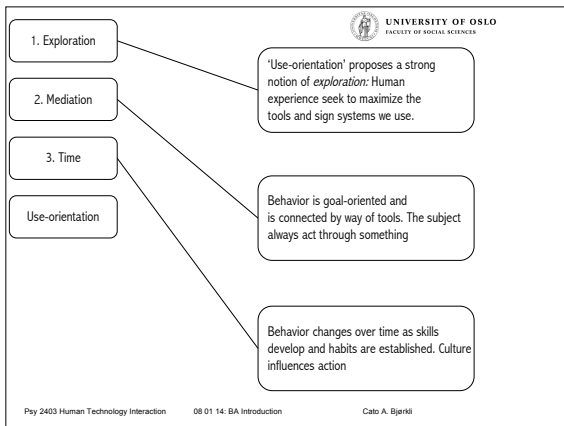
UNIVERSITY OF OSLO
FACULTY OF SOCIAL SCIENCES

1. Exploration

2. Mediation

3. Time

Use-orientation

'Use-orientation' proposes a strong notion of *exploration:* Human experience seek to maximize the tools and sign systems we use.

Behavior is goal-oriented and is connected by way of tools. The subject always act through something

Behavior changes over time as skills develop and habits are established. Culture influences action

Psy 2403 Human Technology Interaction 08 01 14: BA Introduction Cato A. Bjørkli